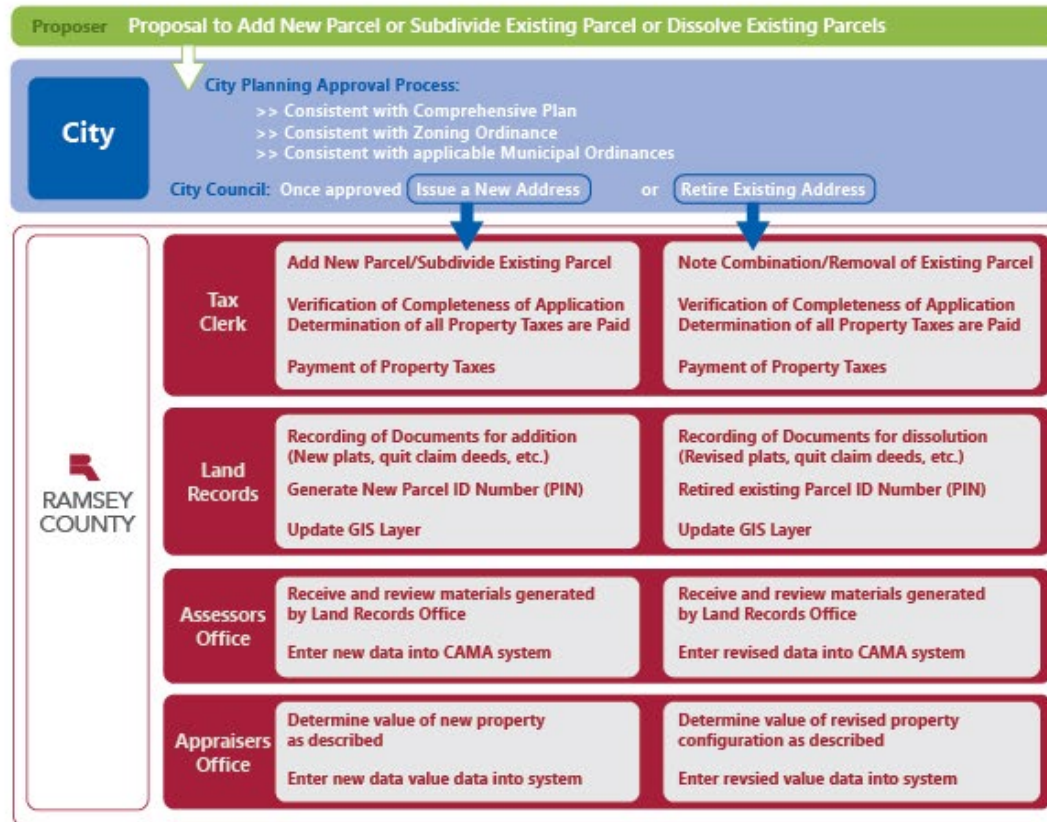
Proposer Proposal to Add New Parcel or Subdivide Existing Parcel or Dissolve Existing Parcels

City

City Planning Approval Process:
>> Consistent with Comprehensive Plan
>> Consistent with Zoning Ordinance
>> Consistent with applicable Municipal Ordinances

City Council: Once approved Issue a New Address or Retire Existing Address

RAMSEY COUNTY

Tax Clerk

Add New Parcel/Subdivide Existing Parcel

Verification of Completeness of Application
Determination of all Property Taxes are Paid

Payment of Property Taxes

Note Combination/Removal of Existing Parcel

Verification of Completeness of Application
Determination of all Property Taxes are Paid

Payment of Property Taxes

Land Records

Recording of Documents for addition (New plats, quit claim deeds, etc.)

Generate New Parcel ID Number (PIN)

Update GIS Layer

Recording of Documents for dissolution (Revised plats, quit claim deeds, etc.)

Retired existing Parcel ID Number (PIN)

Update GIS Layer

Assessors Office

Receive and review materials generated by Land Records Office

Enter new data into CAMA system

Receive and review materials generated by Land Records Office

Enter revised data into CAMA system

Appraisers Office

Determine value of new property as described

Enter new data value data into system

Determine value of revised property configuration as described

Enter revsied value data into system